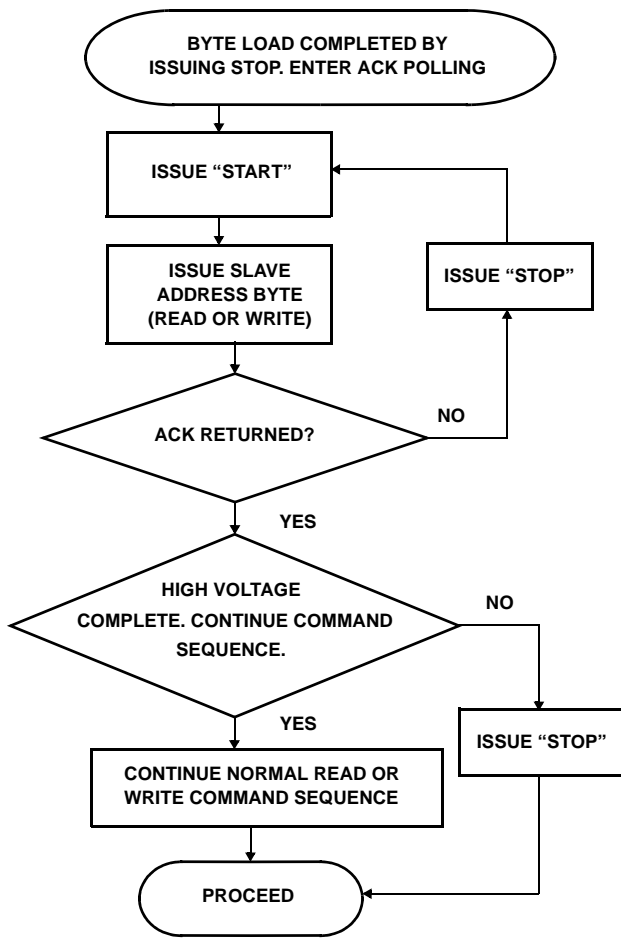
BYTE LOAD COMPLETED BY ISSUING STOP. ENTER ACK POLLING

ISSUE “START”

ISSUE SLAVE ADDRESS BYTE (READ OR WRITE)

ISSUE “STOP”

ACK RETURNED?

NO

YES

HIGH VOLTAGE COMPLETE. CONTINUE COMMAND SEQUENCE.

NO

YES

ISSUE “STOP”

CONTINUE NORMAL READ OR WRITE COMMAND SEQUENCE

PROCEED